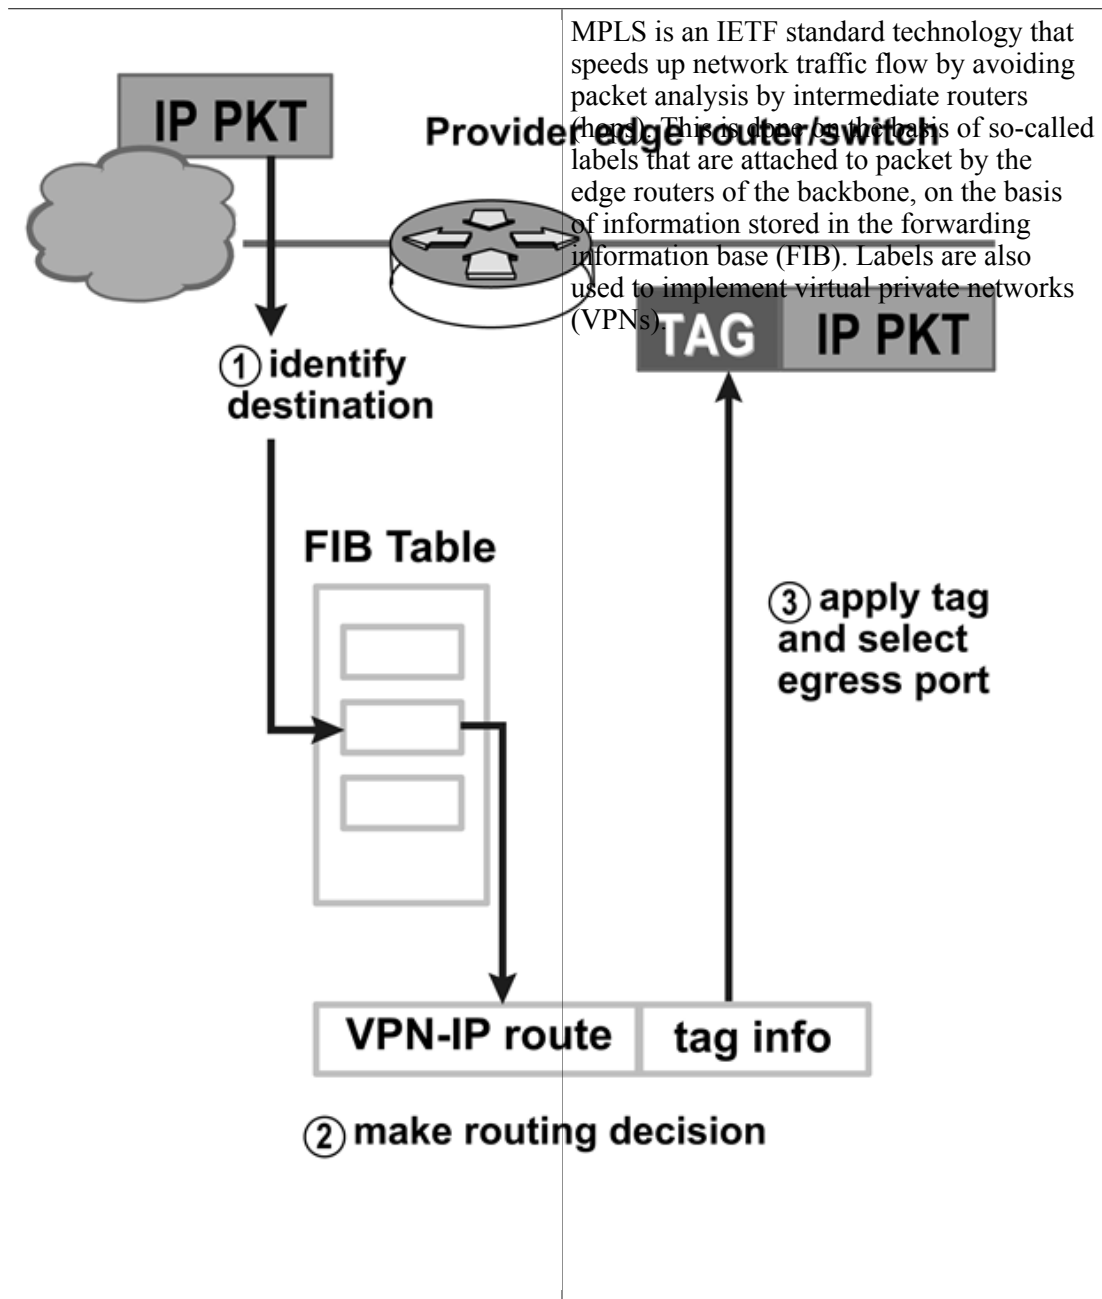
MPLS is an IETF standard technology that speeds up network traffic flow by avoiding packet analysis by intermediate routers (hops). This is done on the basis of so-called labels that are attached to packet by the edge routers of the backbone, on the basis of information stored in the forwarding information base (FIB). Labels are also used to implement virtual private networks (VPNs).

IP PKT

Provider edge router/switch

TAG IP PKT

① identify destination

FIB Table

③ apply tag and select egress port

VPN-IP route | tag info

② make routing decision